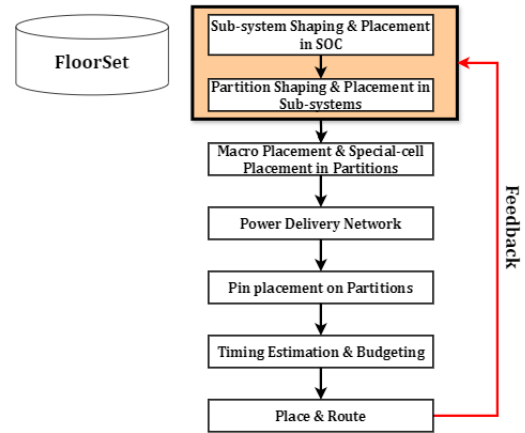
FloorSet

Sub-system Shaping & Placement in SOC

Partition Shaping & Placement in Sub-systems

Macro Placement & Special-cell Placement in Partitions

Power Delivery Network

Pin placement on Partitions

Timing Estimation & Budgeting

Place & Route

Feedback